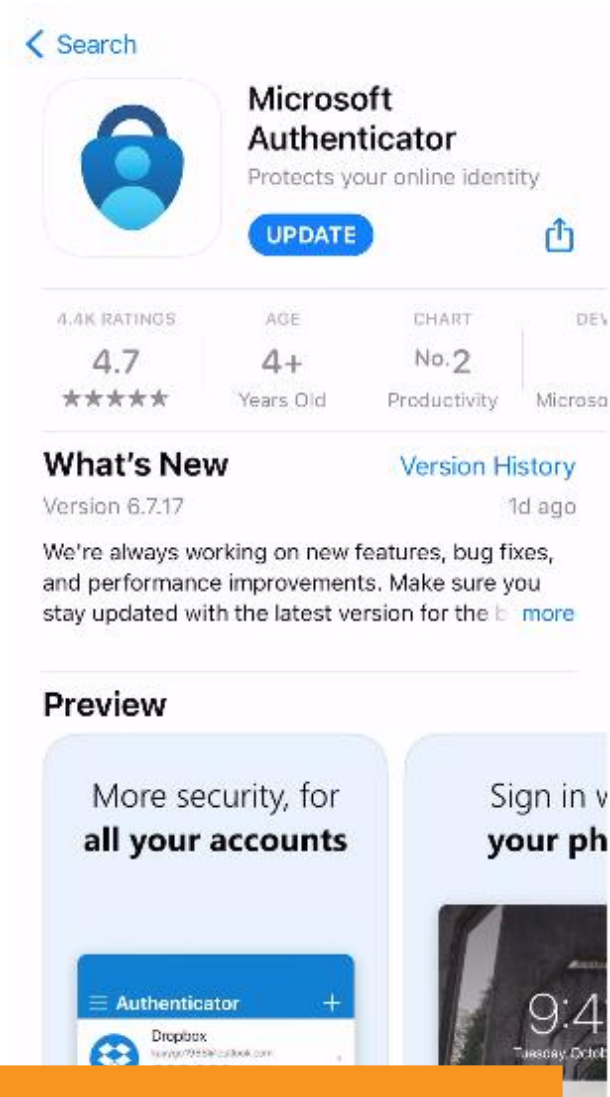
< Search

Microsoft Authenticator
Protects your online identity
UPDATE

4.4K RATINGS
4.7
★★★★★

AGE
4+
Years Old

CHART
No.2
Productivity

DEV
Microso

What's New
Version History
Version 6.7.17
1d ago

We're always working on new features, bug fixes, and performance improvements. Make sure you stay updated with the latest version for the b more

Preview

More security, for
all your accounts

Authenticator +
Dropbox
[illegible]

Sign in w
your ph

9:4
Tuesday, Octob